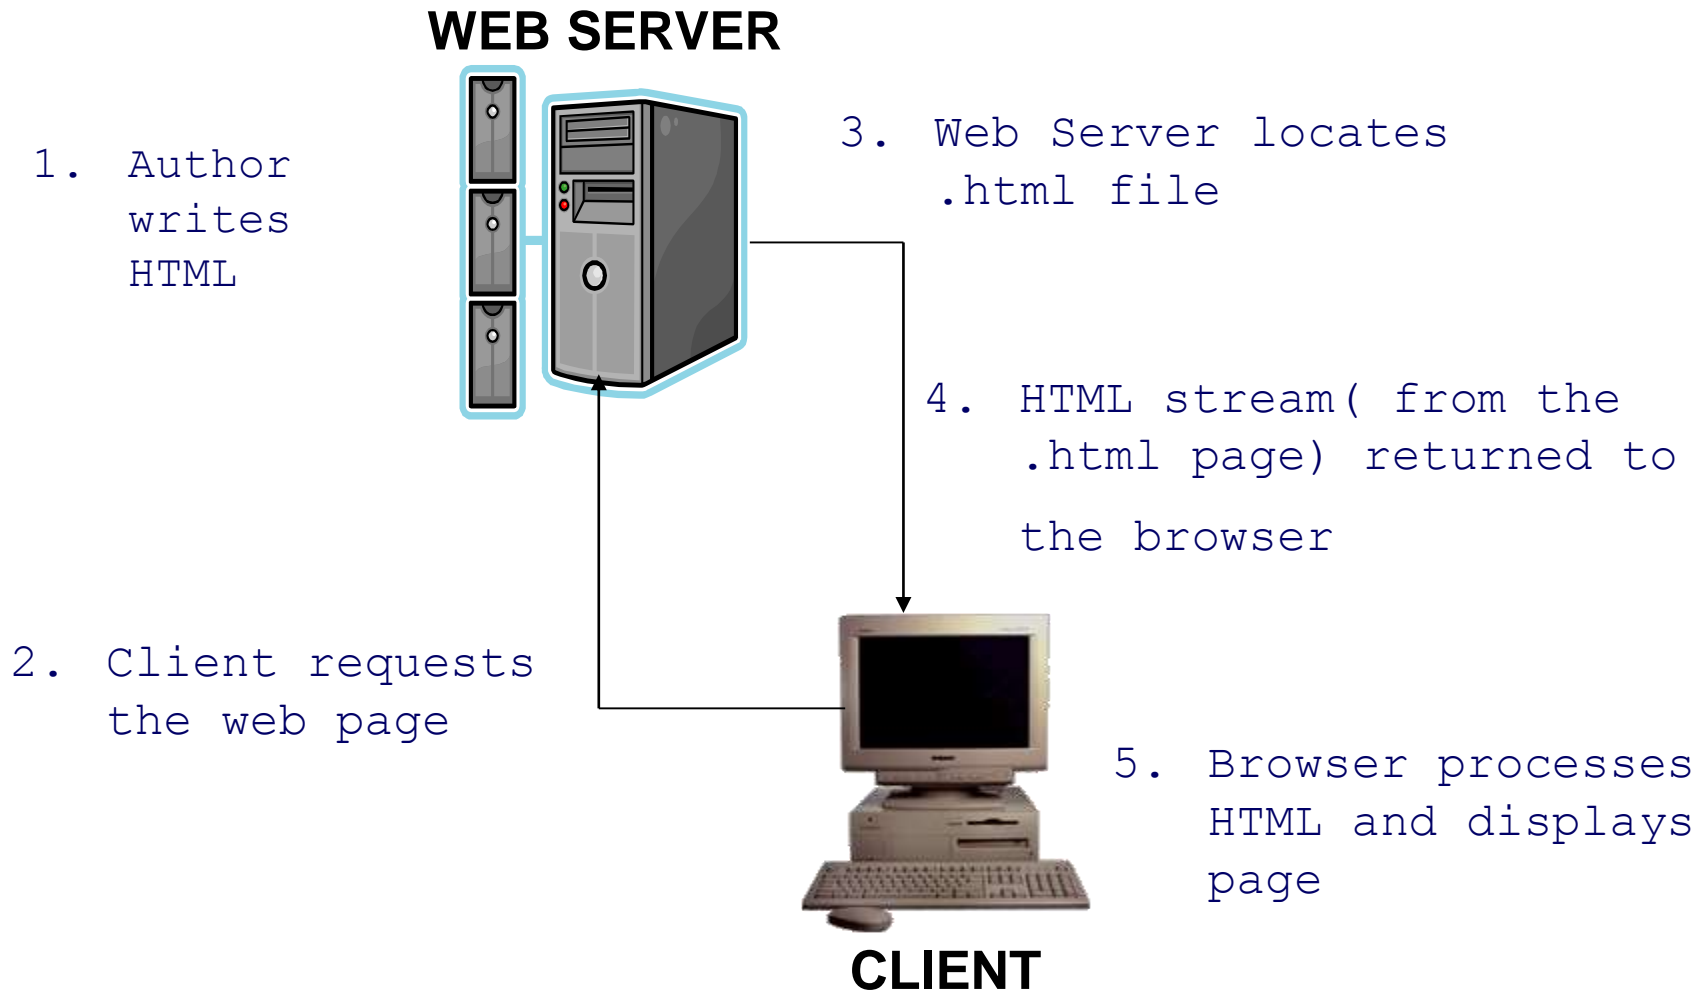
WEB SERVER

1. Author writes HTML

3. Web Server locates .html file

4. HTML stream( from the .html page) returned to the browser

2. Client requests the web page

5. Browser processes HTML and displays page

CLIENT